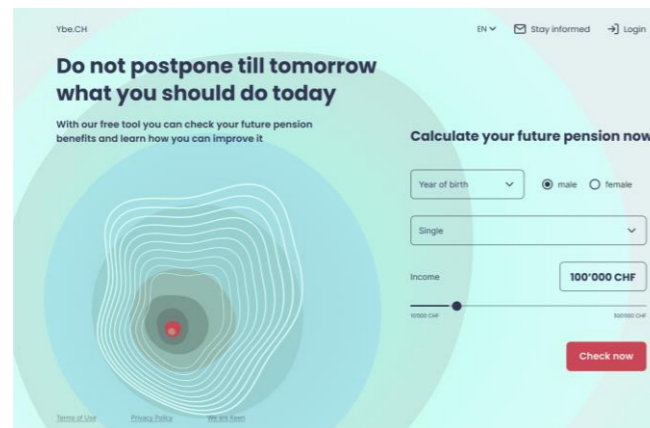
Ybe.CH

EN Stay informed Login

Do not postpone till tomorrow what you should do today

With our free tool you can check your future pension benefits and learn how you can improve it

Calculate your future pension now

Year of birth

male female

Single

Income

100'000 CHF

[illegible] CHF

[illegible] CHF

Check now

Terms of Use Privacy Policy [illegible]